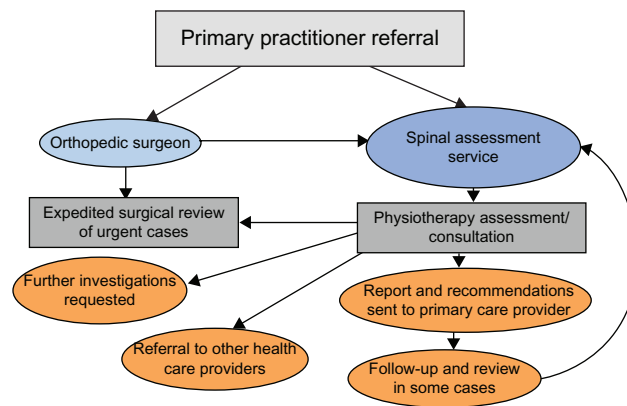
Primary practitioner referral

Orthopedic surgeon

Spinal assessment service

Expedited surgical review of urgent cases

Physiotherapy assessment/ consultation

Further investigations requested

Report and recommendations sent to primary care provider

Referral to other health care providers

Follow-up and review in some cases